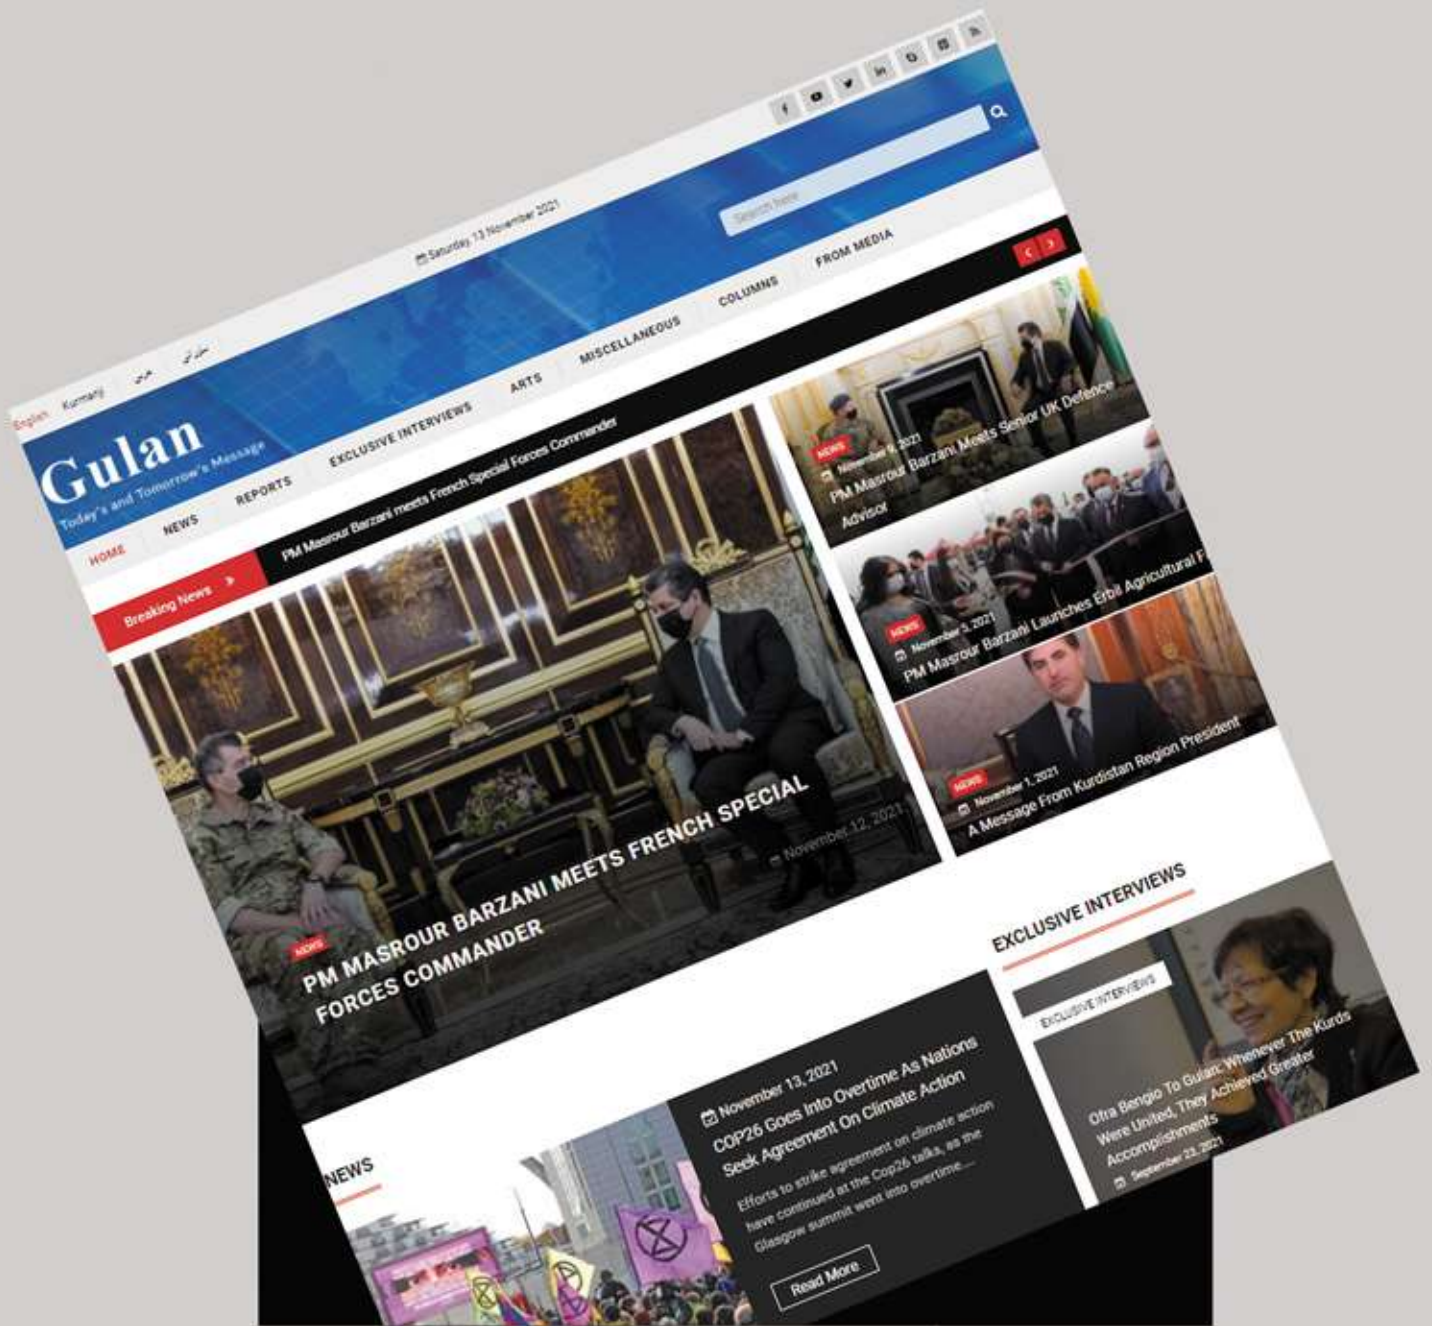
English Kurmanji عربي سۆرانی

Saturday 13 November 2021

Search here

Gulan
Today's and Tomorrow's Message

HOME NEWS REPORTS EXCLUSIVE INTERVIEWS ARTS MISCELLANEOUS COLUMNS FROM MEDIA

Breaking News PM Masrour Barzani meets French Special Forces Commander

NEWS
PM MASROUR BARZANI MEETS FRENCH SPECIAL FORCES COMMANDER
November 12, 2021

NEWS November 9, 2021
PM Masrour Barzani Meets Senior UK Defence Advisor

NEWS November 3, 2021
PM Masrour Barzani Launches Erbil Agricultural F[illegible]

NEWS November 1, 2021
A Message From Kurdistan Region President

EXCLUSIVE INTERVIEWS

EXCLUSIVE INTERVIEWS
Ofra Bengio To Gulan: Whenever The Kurds Were United, They Achieved Greater Accomplishments
September 23, 2021

NEWS

November 13, 2021
COP26 Goes Into Overtime As Nations Seek Agreement On Climate Action
Efforts to strike agreement on climate action have continued at the Cop26 talks, as the Glasgow summit went into overtime....
Read More